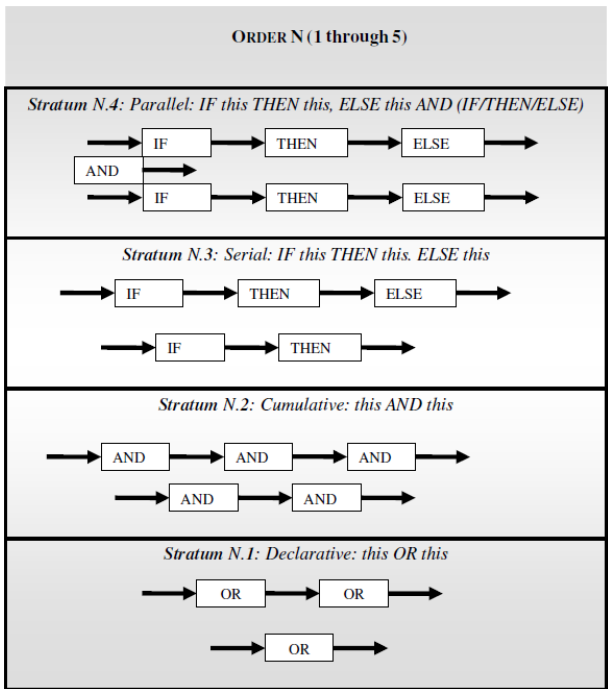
ORDER N (1 through 5)

Stratum N.4: Parallel: IF this THEN this, ELSE this AND (IF/THEN/ELSE)

IF

THEN

ELSE

AND

IF

THEN

ELSE

Stratum N.3: Serial: IF this THEN this. ELSE this

IF

THEN

ELSE

IF

THEN

Stratum N.2: Cumulative: this AND this

AND

AND

AND

AND

AND

Stratum N.1: Declarative: this OR this

OR

OR

OR